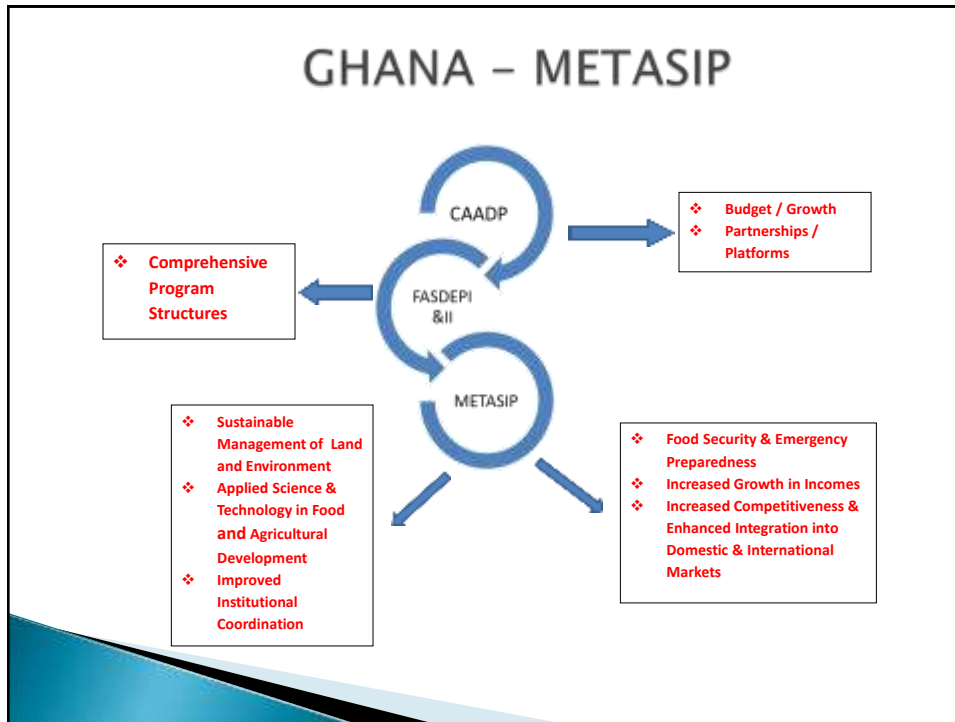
GHANA - METASIP

CAADP

FASDEPI &II

METASIP

❖ Budget / Growth
❖ Partnerships / Platforms

❖ Comprehensive Program Structures

❖ Sustainable Management of Land and Environment
❖ Applied Science & Technology in Food and Agricultural Development
❖ Improved Institutional Coordination

❖ Food Security & Emergency Preparedness
❖ Increased Growth in Incomes
❖ Increased Competitiveness & Enhanced Integration into Domestic & International Markets